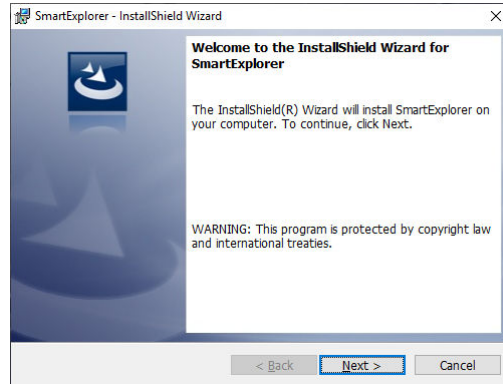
SmartExplorer - InstallShield Wizard

Welcome to the InstallShield Wizard for SmartExplorer

The InstallShield(R) Wizard will install SmartExplorer on your computer. To continue, click Next.

WARNING: This program is protected by copyright law and international treaties.

< Back

Next >

Cancel